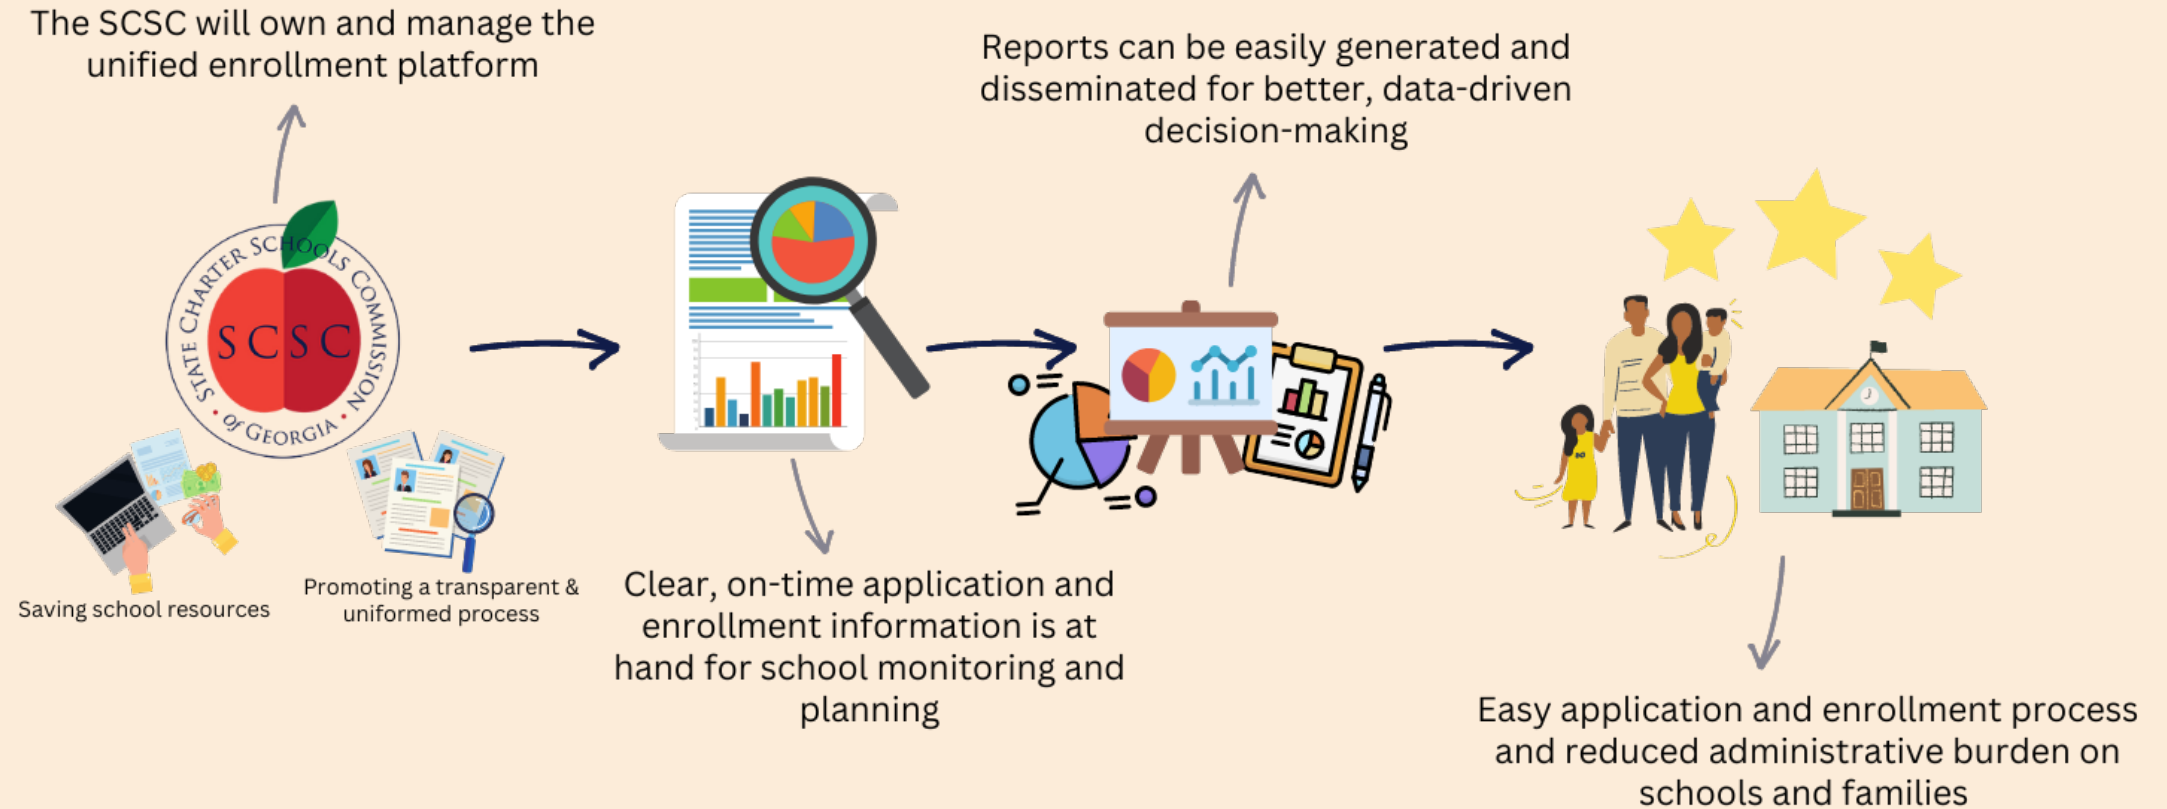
The SCSC will own and manage the unified enrollment platform

STATE CHARTER SCHOOLS COMMISSION of GEORGIA
SCSC

Saving school resources

Promoting a transparent & uniformed process

Clear, on-time application and enrollment information is at hand for school monitoring and planning

Reports can be easily generated and disseminated for better, data-driven decision-making

Easy application and enrollment process and reduced administrative burden on schools and families